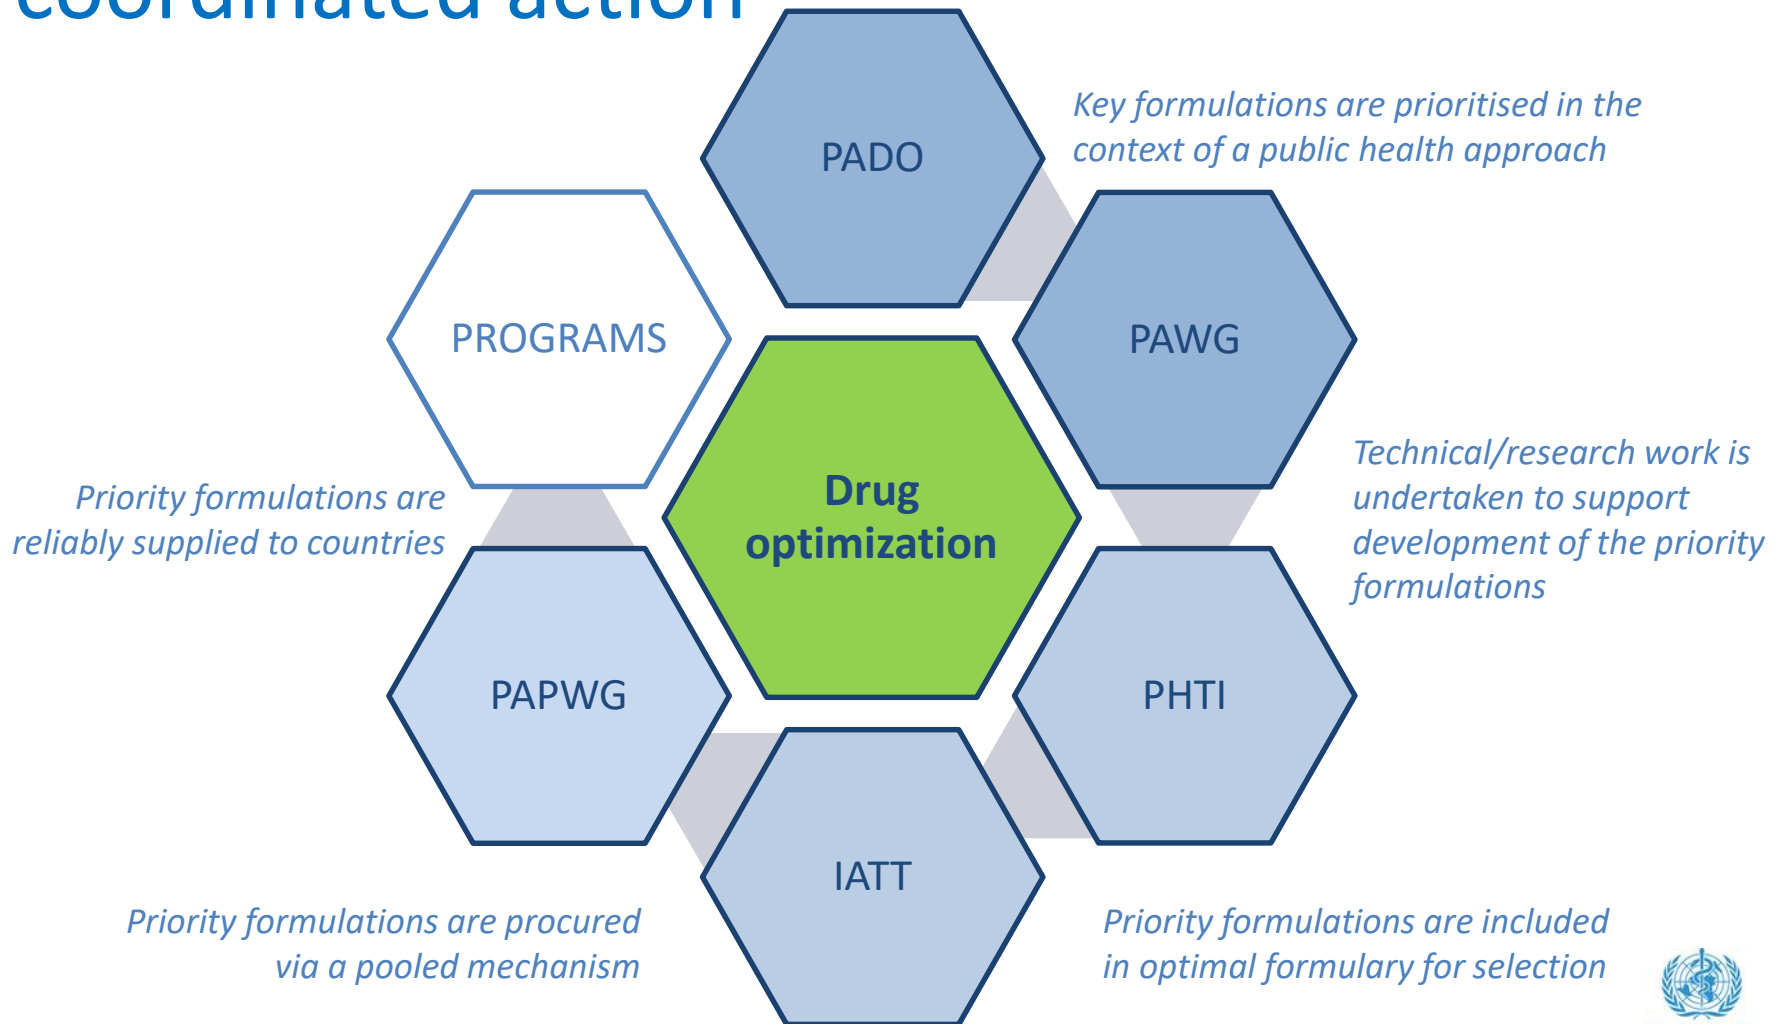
coordinated action

PADO

Key formulations are prioritised in the context of a public health approach

PROGRAMS

PAWG

Drug optimization

Technical/research work is undertaken to support development of the priority formulations

Priority formulations are reliably supplied to countries

PAPWG

PHTI

IATT

Priority formulations are procured via a pooled mechanism

Priority formulations are included in optimal formulary for selection